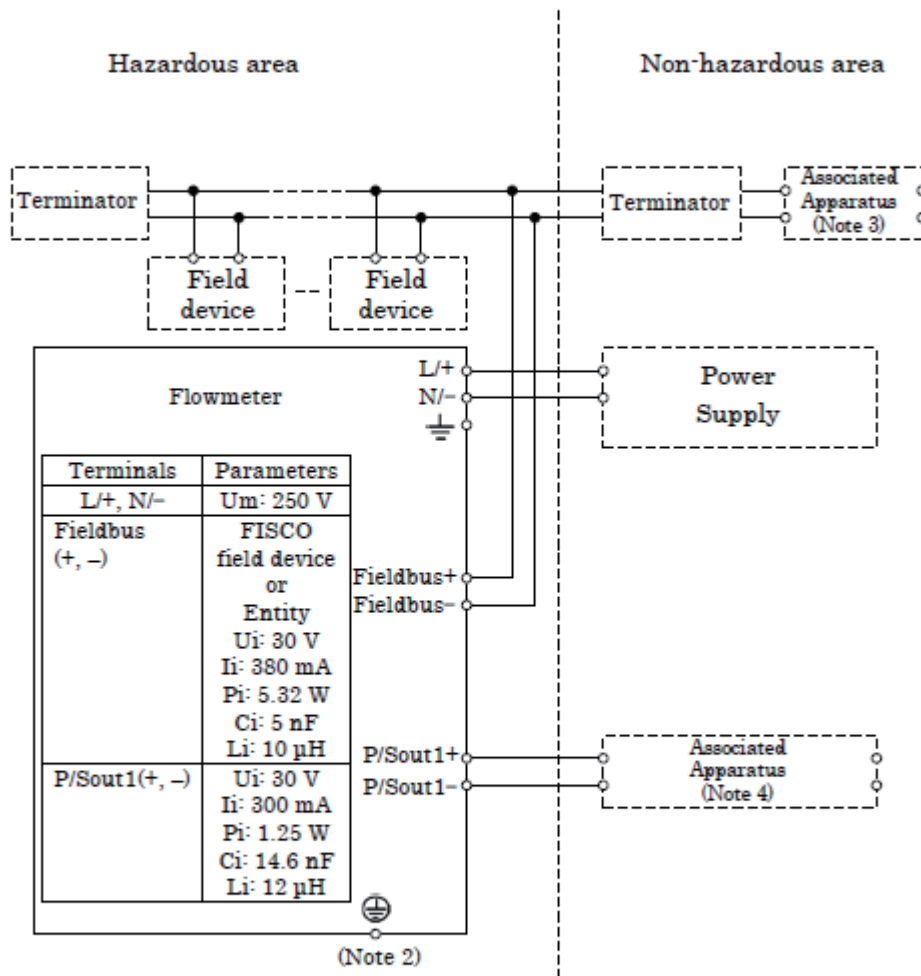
Hazardous area

Non-hazardous area

Terminator

Field device

Field device

Terminator

Associated Apparatus (Note 3)

Flowmeter

L/+

N/−

Power Supply

| Terminals | Parameters |
|---|---|
| L/+, N/− | Um: 250 V |
| Fieldbus (+, –) | FISCO field device or Entity Ui: 30 V Ii: 380 mA Pi: 5.32 W Ci: 5 nF Li: 10 µH |
| P/Sout1(+, –) | Ui: 30 V Ii: 300 mA Pi: 1.25 W Ci: 14.6 nF Li: 12 µH |

Fieldbus+

Fieldbus−

P/Sout1+

P/Sout1−

Associated Apparatus (Note 4)

(Note 2)